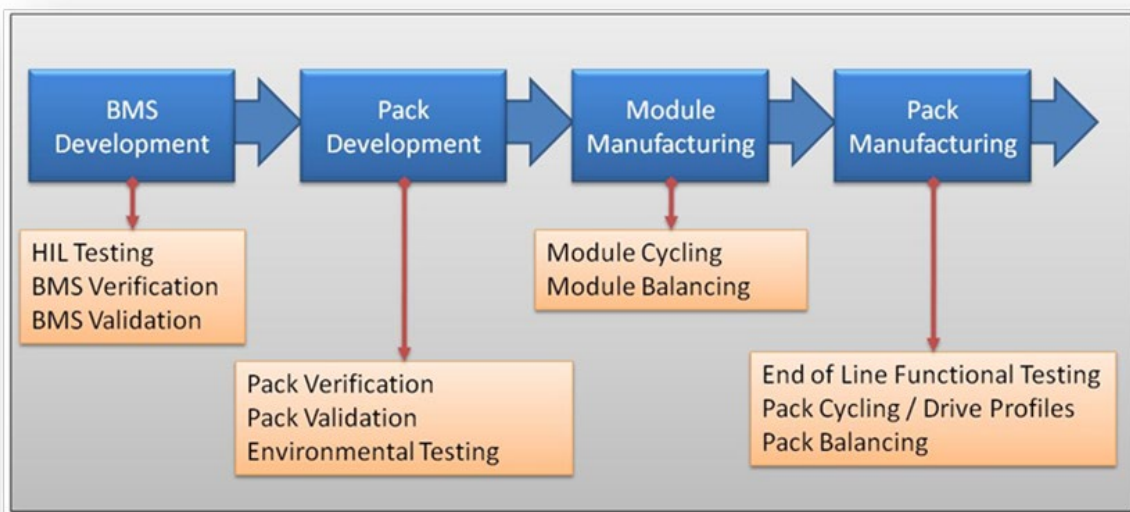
BMS Development

HIL Testing
BMS Verification
BMS Validation

Pack Development

Pack Verification
Pack Validation
Environmental Testing

Module Manufacturing

Module Cycling
Module Balancing

Pack Manufacturing

End of Line Functional Testing
Pack Cycling / Drive Profiles
Pack Balancing